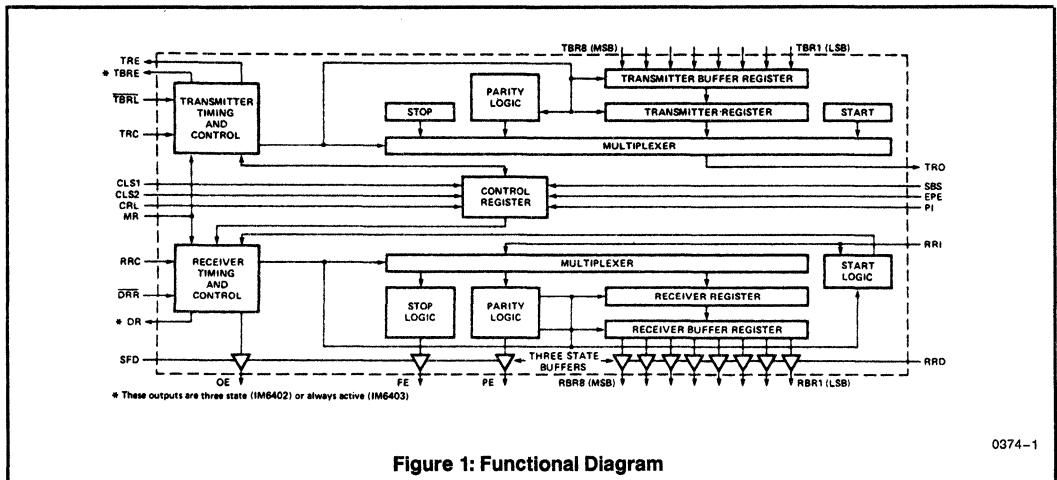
TBR8 (MSB)
TBR1 (LSB)
TRE
* TBRE
$\overline{TBRL}$
TRC
TRANSMITTER TIMING AND CONTROL
PARITY LOGIC
TRANSMITTER BUFFER REGISTER
TRANSMITTER REGISTER
STOP
START
MULTIPLEXER
TRO
CLS1
CLS2
CRL
MR
CONTROL REGISTER
SBS
EPE
PI
RRI
RRC
$\overline{DRR}$
* DR
RECEIVER TIMING AND CONTROL
MULTIPLEXER
START LOGIC
STOP LOGIC
PARITY LOGIC
RECEIVER REGISTER
RECEIVER BUFFER REGISTER
SFD
THREE STATE BUFFERS
RRD
OE
FE
PE
RBR8 (MSB)
RBR1 (LSB)
* These outputs are three state (IM6402) or always active (IM6403)

0374-1

Figure 1: Functional Diagram